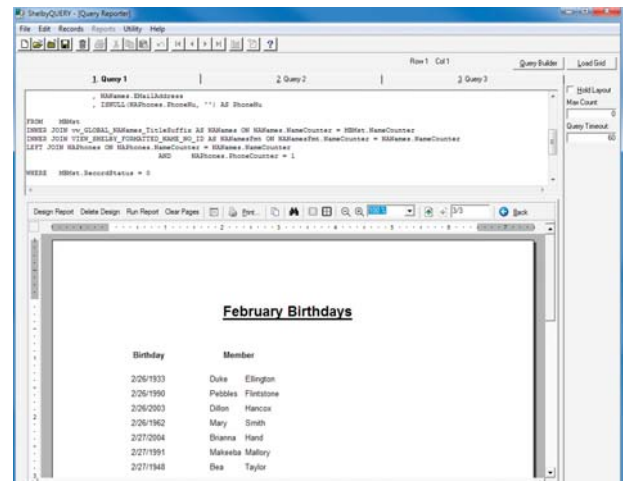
ShelbyQUERY - [Query Reporter]

File Edit Records Reports Utility Help

Row 1 Col 1

Query Builder

Load Grid

1. Query 1

2. Query 2

3. Query 3

, NANames.EMailAddress
, ISNULL(NAPhones.PhoneNu, '') AS PhoneNu

FROM MBMst
INNER JOIN vw_GLOBAL_NANames_TitleSuffix AS NANames ON NANames.NameCounter = MBMst.NameCounter
INNER JOIN VIEW_SHELBY_FORMATTED_NAME_NO_ID AS NANamesFmt ON NANamesFmt.NameCounter = NANames.NameCounter
LEFT JOIN NAPhones ON NAPhones.NameCounter = NANames.NameCounter
AND NAPhones.PhoneCounter = 1

WHERE MBMst.RecordStatus = 0

Hold Layout

Max Count

0

Query Timeout

60

Design Report Delete Design Run Report Clear Pages

Print...

3/3

Back

February Birthdays

| Birthday | Member | |
|---|---|---|
| 2/26/1933 | Duke | Ellington |
| 2/26/1990 | Pebbles | Flintstone |
| 2/26/2003 | Dillon | Hancox |
| 2/26/1962 | Mary | Smith |
| 2/27/2004 | Brianna | Hand |
| 2/27/1991 | Makeeba | Mallory |
| 2/27/1948 | Bea | Taylor |